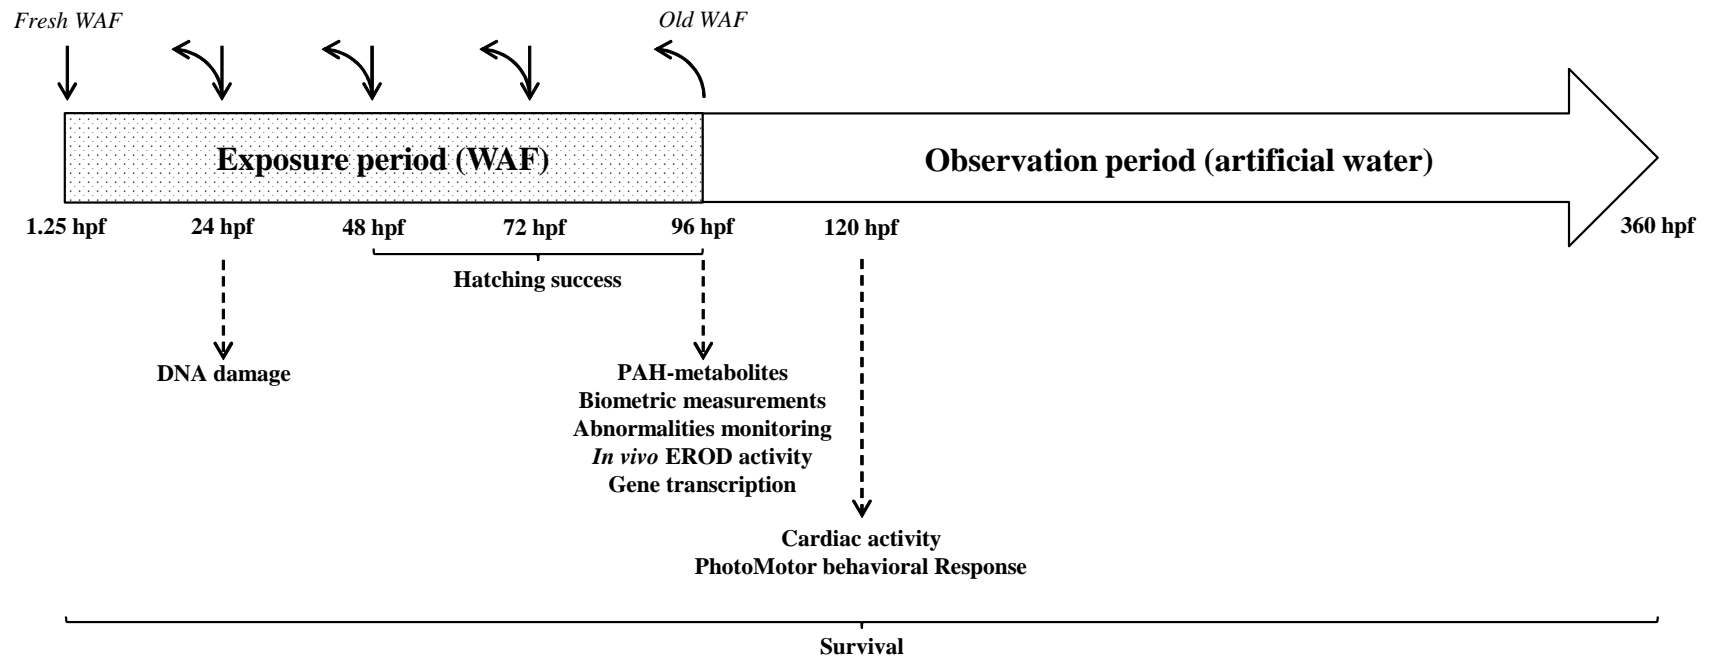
Fresh WAF

Old WAF

Exposure period (WAF)

Observation period (artificial water)

1.25 hpf

24 hpf

48 hpf

72 hpf

96 hpf

120 hpf

360 hpf

Hatching success

DNA damage

PAH-metabolites
Biometric measurements
Abnormalities monitoring
In vivo EROD activity
Gene transcription

Cardiac activity
PhotoMotor behavioral Response

Survival